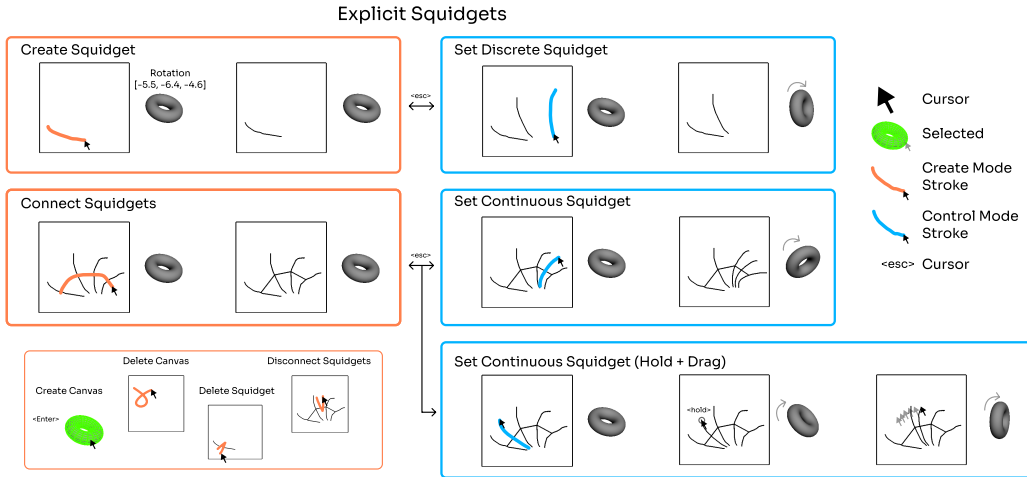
Explicit Squidgets

Create Squidget

Rotation
[-5.5, -6.4, -4.6]

<esc>

Set Discrete Squidget

Cursor

Selected

Create Mode Stroke

Control Mode Stroke

<esc> Cursor

Connect Squidgets

<esc>

Set Continuous Squidget

Delete Canvas

Disconnect Squidgets

Create Canvas

Delete Squidget

<Enter>

Set Continuous Squidget (Hold + Drag)

<hold>